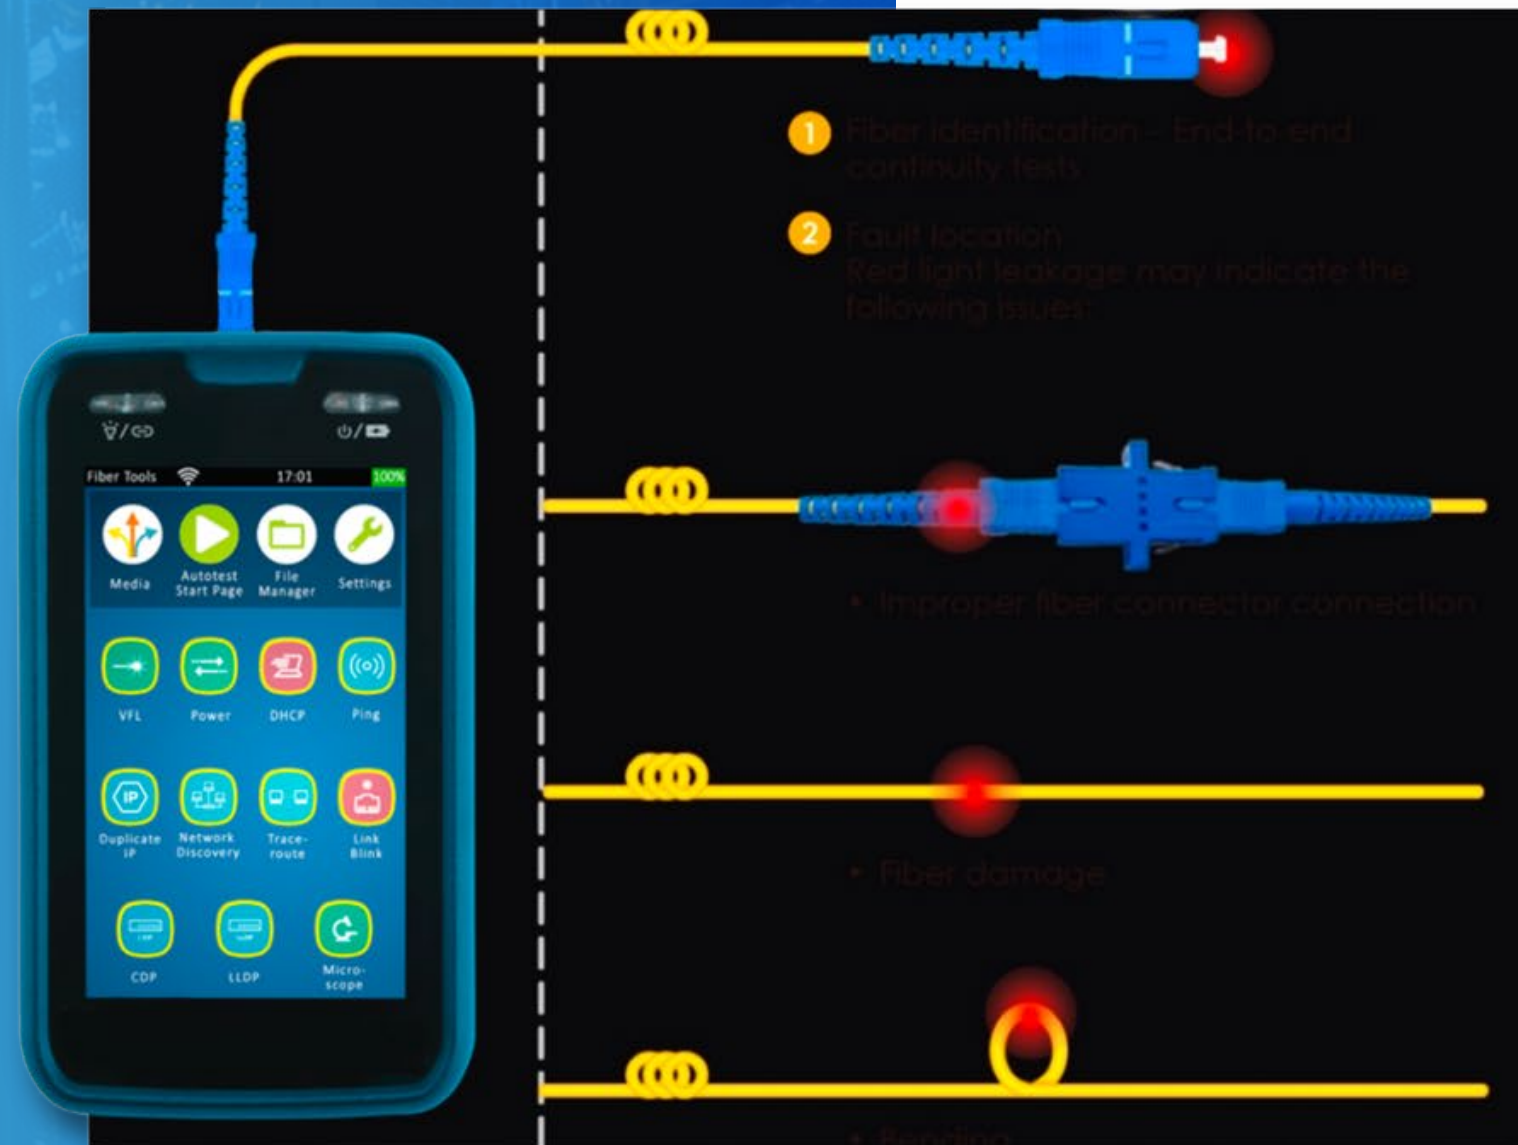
Fiber Tools 17:01 100%

Media
Autotest Start Page
File Manager
Settings

VFL
Power
DHCP
Ping

Duplicate IP
Network Discovery
Trace-route
Link Blink

CDP
LLDP
Micro-scope

1 Fiber identification – End-to-end continuity tests

2 Fault location
Red light leakage may indicate the following issues:

• Improper fiber connector connection

• Fiber damage

• Bending